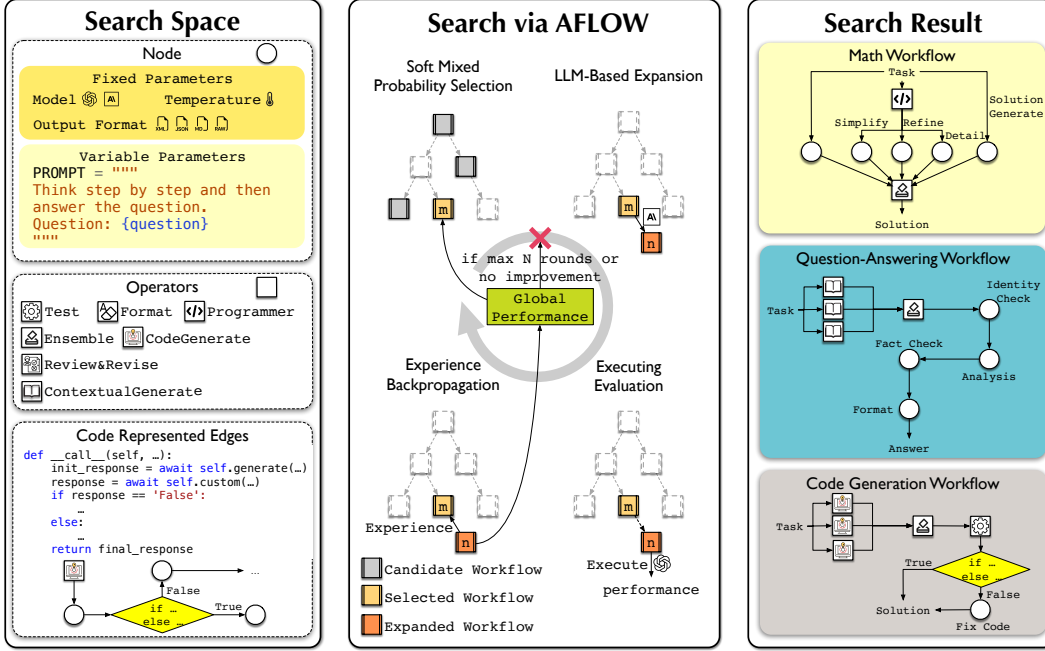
Search Space

Node

Fixed Parameters
Model
Temperature
Output Format XML JSON MD RAW

Variable Parameters
PROMPT = """
Think step by step and then answer the question.
Question: {question}
"""

Operators
Test
Format
Programmer
Ensemble
CodeGenerate
Review&Revise
ContextualGenerate

Code Represented Edges
def __call__(self, …):
    init_response = await self.generate(…)
    response = await self.custom(…)
    if response == 'False':
        …
    else:
        …
    return final_response

False
if … else …
True
…

Search via AFLOW

Soft Mixed Probability Selection
LLM-Based Expansion
m
m
n
if max N rounds or no improvement
Global Performance
Experience Backpropagation
Executing Evaluation
m
Experience
n
m
n
Execute
performance
Candidate Workflow
Selected Workflow
Expanded Workflow

Search Result

Math Workflow
Task
Simplify
Refine
Detail
Solution Generate
Solution

Question-Answering Workflow
Task
Identity Check
Fact Check
Analysis
Format
Answer

Code Generation Workflow
Task
True
if … else …
False
Solution
Fix Code